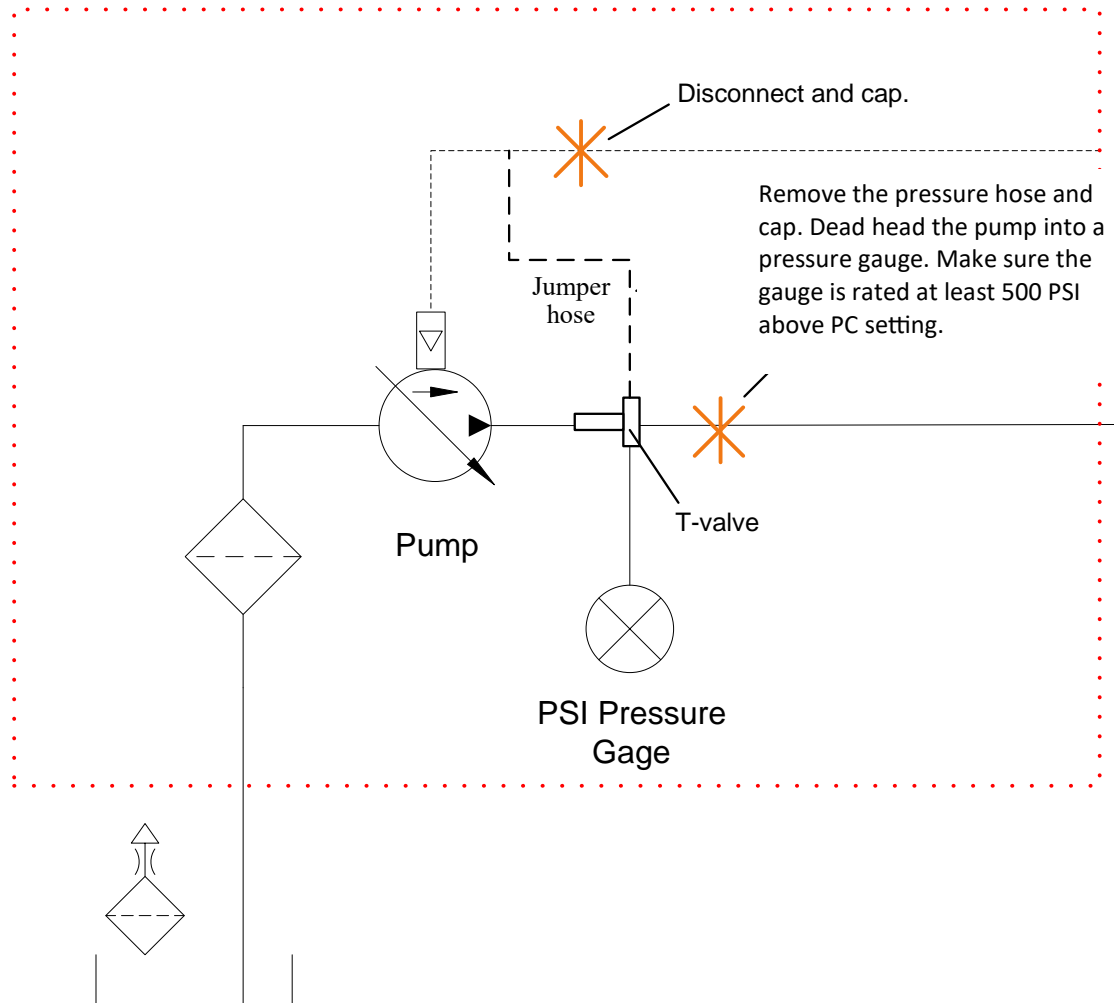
Disconnect and cap.

Remove the pressure hose and cap. Dead head the pump into a pressure gauge. Make sure the gauge is rated at least 500 PSI above PC setting.

Jumper hose

Pump

T-valve

PSI Pressure Gage